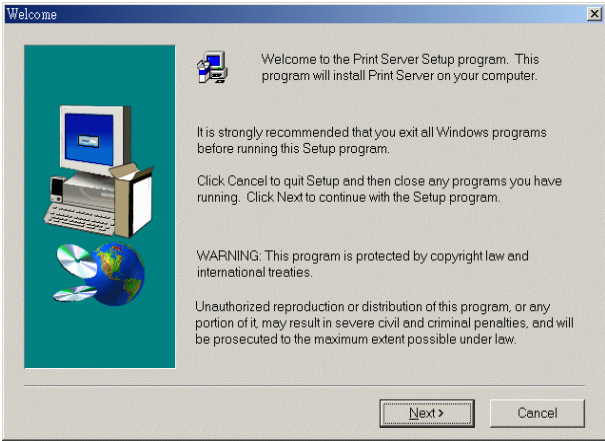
Welcome

Welcome to the Print Server Setup program. This program will install Print Server on your computer.

It is strongly recommended that you exit all Windows programs before running this Setup program.

Click Cancel to quit Setup and then close any programs you have running. Click Next to continue with the Setup program.

WARNING: This program is protected by copyright law and international treaties.

Unauthorized reproduction or distribution of this program, or any portion of it, may result in severe civil and criminal penalties, and will be prosecuted to the maximum extent possible under law.

Next >

Cancel